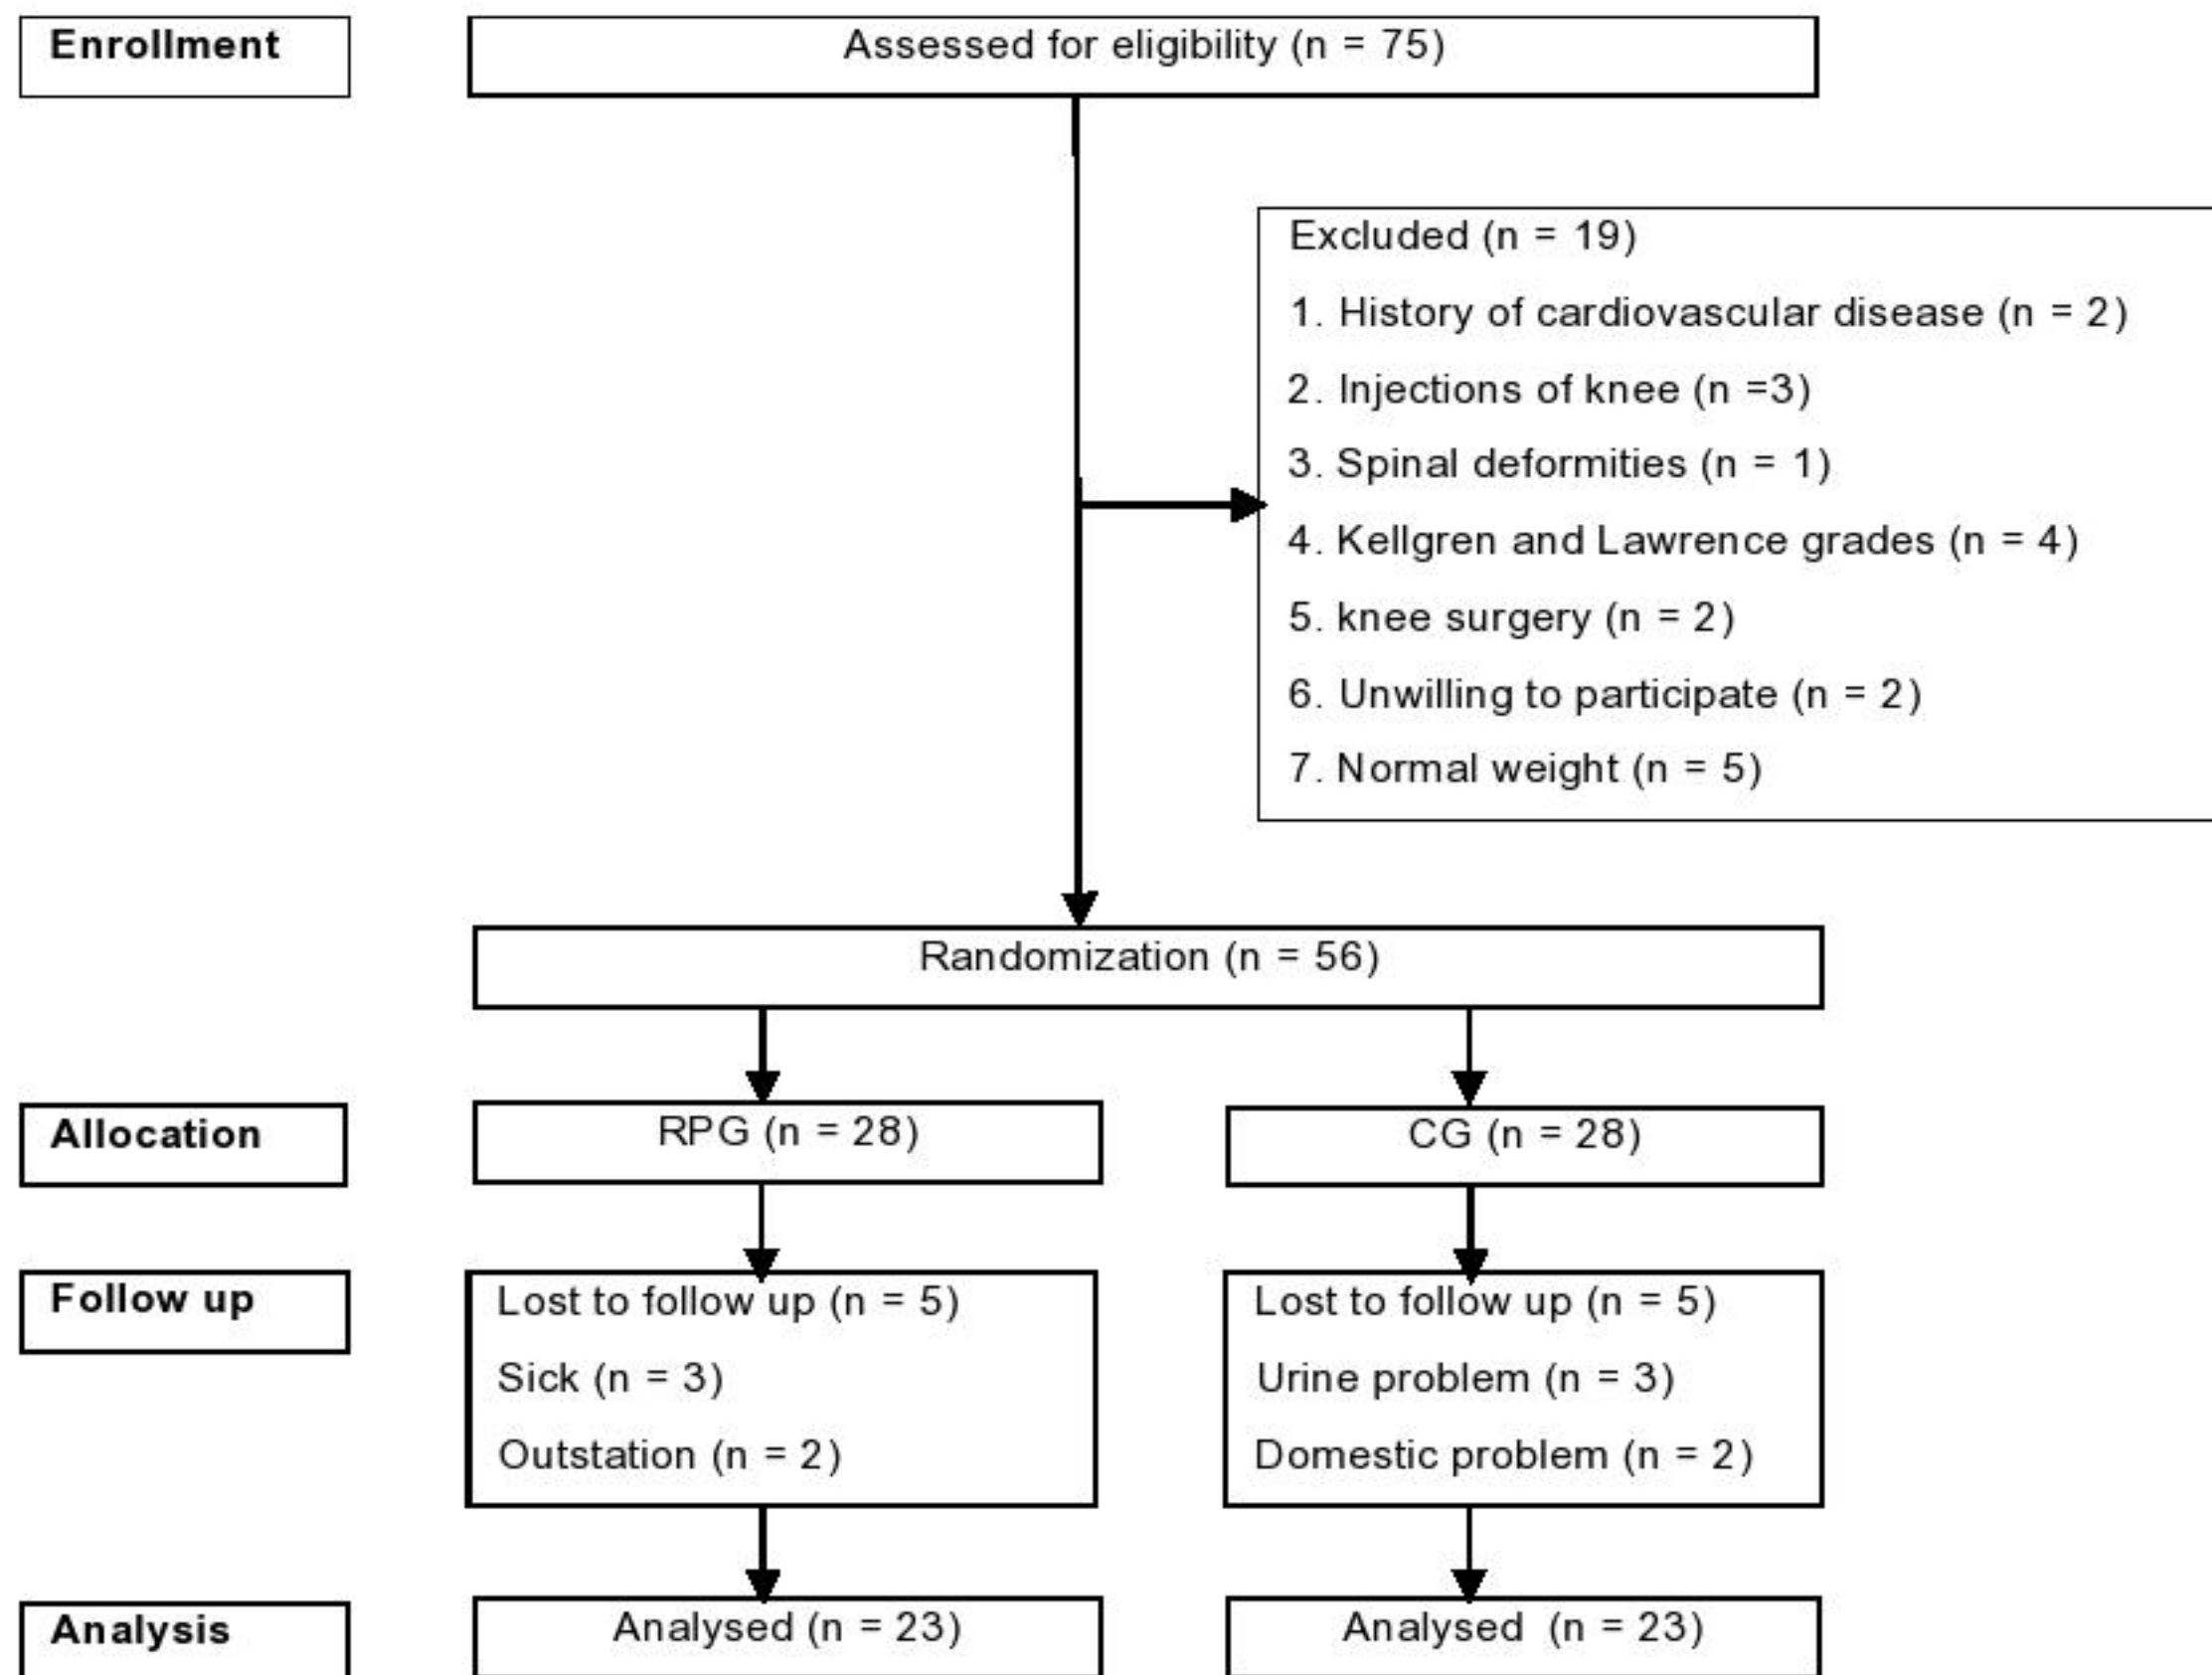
Enrollment

Assessed for eligibility (n = 75)

Excluded (n = 19)

1. History of cardiovascular disease (n = 2)

2. Injections of knee (n =3)

3. Spinal deformities (n = 1)

4. Kellgren and Lawrence grades (n = 4)

5. knee surgery (n = 2)

6. Unwilling to participate (n = 2)

7. Normal weight (n = 5)

Randomization (n = 56)

Allocation

RPG (n = 28)

CG (n = 28)

Follow up

Lost to follow up (n = 5)

Sick (n = 3)

Outstation (n = 2)

Lost to follow up (n = 5)

Urine problem (n = 3)

Domestic problem (n = 2)

Analysis

Analysed (n = 23)

Analysed (n = 23)